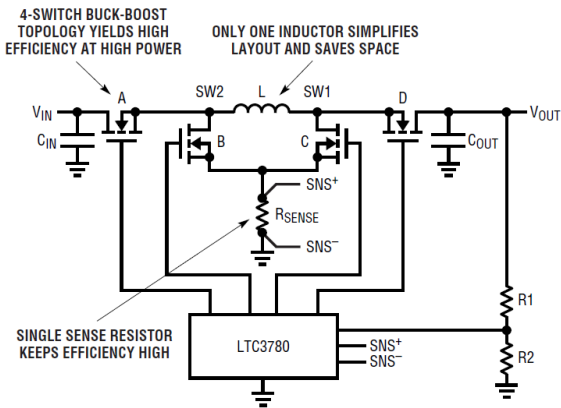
4-SWITCH BUCK-BOOST TOPOLOGY YIELDS HIGH EFFICIENCY AT HIGH POWER

ONLY ONE INDUCTOR SIMPLIFIES LAYOUT AND SAVES SPACE

$V_{IN}$

$C_{IN}$

A

SW2

L

SW1

D

$V_{OUT}$

$C_{OUT}$

B

C

$SNS^+$

$R_{SENSE}$

$SNS^-$

SINGLE SENSE RESISTOR KEEPS EFFICIENCY HIGH

LTC3780

$SNS^+$

$SNS^-$

R1

R2